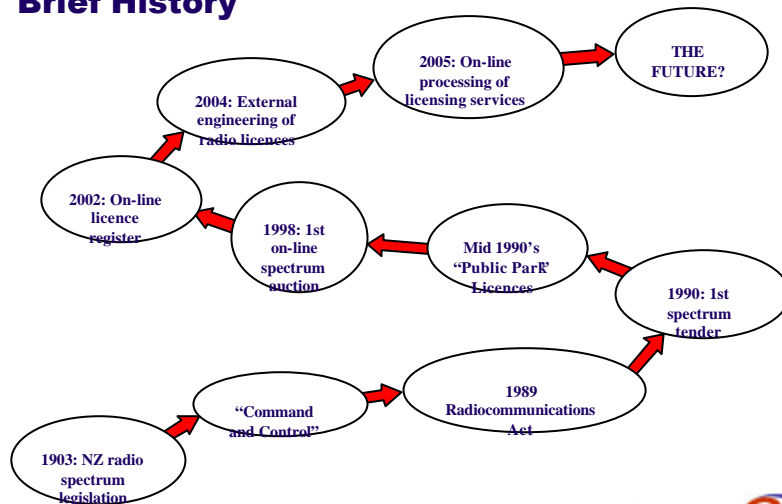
Brief History

1903: NZ radio spectrum legislation

"Command and Control"

1989 Radiocommunications Act

1990: 1st spectrum tender

Mid 1990's "Public Park" Licences

1998: 1st on-line spectrum auction

2002: On-line licence register

2004: External engineering of radio licences

2005: On-line processing of licensing services

THE FUTURE?